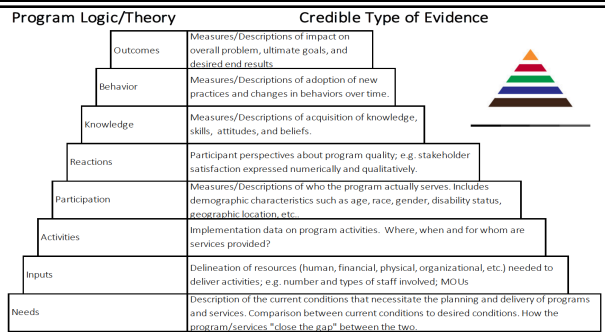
Program Logic/Theory

Credible Type of Evidence

| | |
|---|---|
| Outcomes | Measures/Descriptions of impact on overall problem, ultimate goals, and desired end results |
| Behavior | Measures/Descriptions of adoption of new practices and changes in behaviors over time. |
| Knowledge | Measures/Descriptions of acquisition of knowledge, skills, attitudes, and beliefs. |
| Reactions | Participant perspectives about program quality; e.g. stakeholder satisfaction expressed numerically and qualitatively. |
| Participation | Measures/Descriptions of who the program actually serves. Includes demographic characteristics such as age, race, gender, disability status, geographic location, etc.. |
| Activities | Implementation data on program activities. Where, when and for whom are services provided? |
| Inputs | Delineation of resources (human, financial, physical, organizational, etc.) needed to deliver activities; e.g. number and types of staff involved; MOUs |
| Needs | Description of the current conditions that necessitate the planning and delivery of programs and services. Comparison between current conditions to desired conditions. How the program/services "close the gap" between the two. |